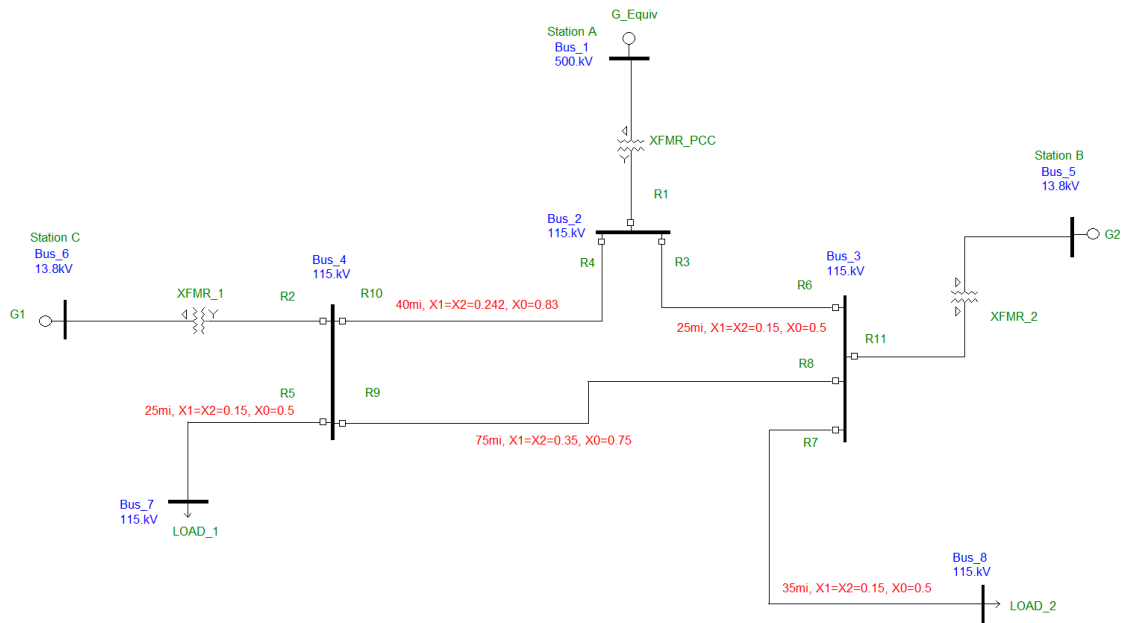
Station A
Bus_1
500.kV

G_Equiv

XFMR_PCC

R1

Station B
Bus_5
13.8kV

G2

Bus_2
115.kV

R4

R3

Station C
Bus_6
13.8kV

Bus_4
115.kV

Bus_3
115.kV

R6

XFMR_1

R2

R10

G1

40mi, X1=X2=0.242, X0=0.83

25mi, X1=X2=0.15, X0=0.5

XFMR_2

R11

R8

R5

R9

25mi, X1=X2=0.15, X0=0.5

75mi, X1=X2=0.35, X0=0.75

R7

Bus_7
115.kV

LOAD_1

Bus_8
115.kV

35mi, X1=X2=0.15, X0=0.5

LOAD_2